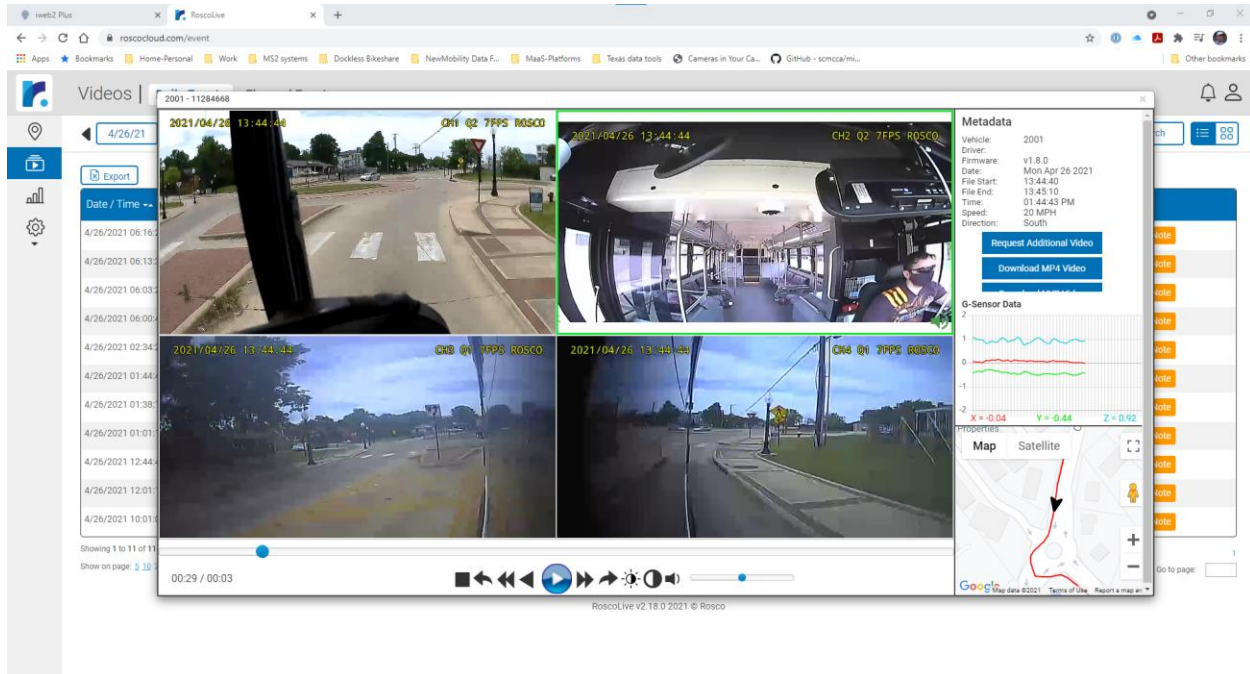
iweb2 Plus
RoscoLive
roscocloud.com/event
Apps Bookmarks Home-Personal Work MS2 systems Dockless Bikeshare NewMobility Data F... MaaS-Platforms Texas data tools Cameras in Your Ca... GitHub - scmcca/mi... Other bookmarks

Videos |
2001 - 11284668
4/26/21
Export
Date / Time
4/26/2021 06:16:
4/26/2021 06:13:
4/26/2021 06:03:
4/26/2021 06:00:
4/26/2021 02:34:
4/26/2021 01:44:
4/26/2021 01:38:
4/26/2021 01:01:
4/26/2021 12:44:
4/26/2021 12:01:
4/26/2021 10:01:
Showing 1 to 11 of 11
Show on page: 5 10

2021/04/26 13:44:44 CH1 Q2 7FPS ROSCO
2021/04/26 13:44:44 CH2 Q2 7FPS ROSCO
2021/04/26 13:44:44 CH3 Q1 7FPS ROSCO
2021/04/26 13:44:44 CH4 Q1 7FPS ROSCO

Metadata
Vehicle: 2001
Driver:
Firmware: v1.8.0
Date: Mon Apr 26 2021
File Start: 13:44:40
File End: 13:45:10
Time: 01:44:43 PM
Speed: 20 MPH
Direction: South
Request Additional Video
Download MP4 Video
G-Sensor Data
2
1
0
-1
-2
X = -0.04 Y = -0.44 Z = 0.92
Properties
Map Satellite
Google Map data ©2021 Terms of Use Report a map error

00:29 / 00:03
ch
Note
Go to page:
1
RoscoLive v2.18.0 2021 © Rosco